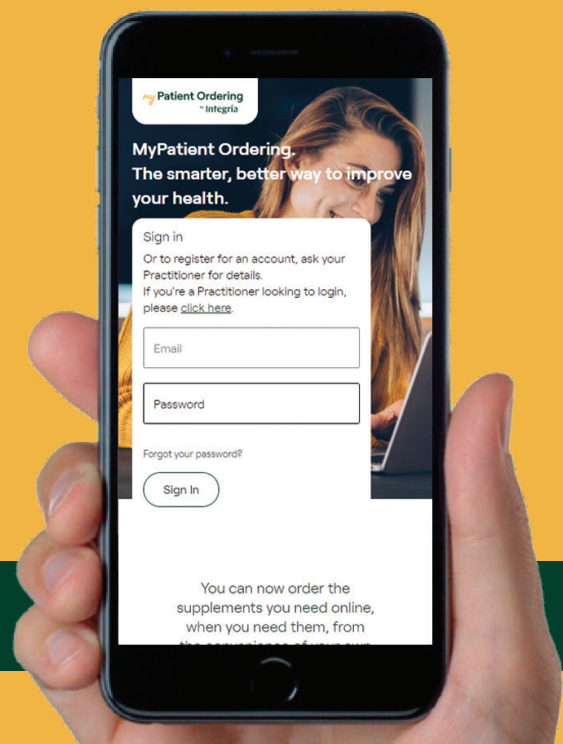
my Patient Ordering by Integria

MyPatient Ordering.
The smarter, better way to improve your health.

Sign in

Or to register for an account, ask your Practitioner for details.
If you're a Practitioner looking to login, please click here.

Email

Password

Forgot your password?

Sign In

You can now order the supplements you need online, when you need them, from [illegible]